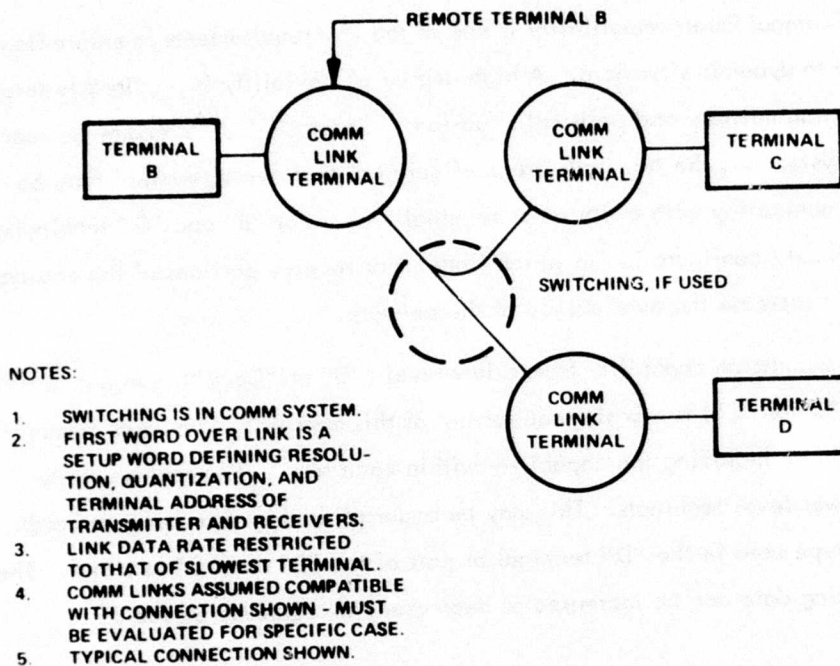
REMOTE TERMINAL B

TERMINAL B

COMM LINK TERMINAL

COMM LINK TERMINAL

TERMINAL C

SWITCHING, IF USED

COMM LINK TERMINAL

TERMINAL D

NOTES:

1. SWITCHING IS IN COMM SYSTEM.
2. FIRST WORD OVER LINK IS A SETUP WORD DEFINING RESOLUTION, QUANTIZATION, AND TERMINAL ADDRESS OF TRANSMITTER AND RECEIVERS.
3. LINK DATA RATE RESTRICTED TO THAT OF SLOWEST TERMINAL.
4. COMM LINKS ASSUMED COMPATIBLE WITH CONNECTION SHOWN - MUST BE EVALUATED FOR SPECIFIC CASE.
5. TYPICAL CONNECTION SHOWN.